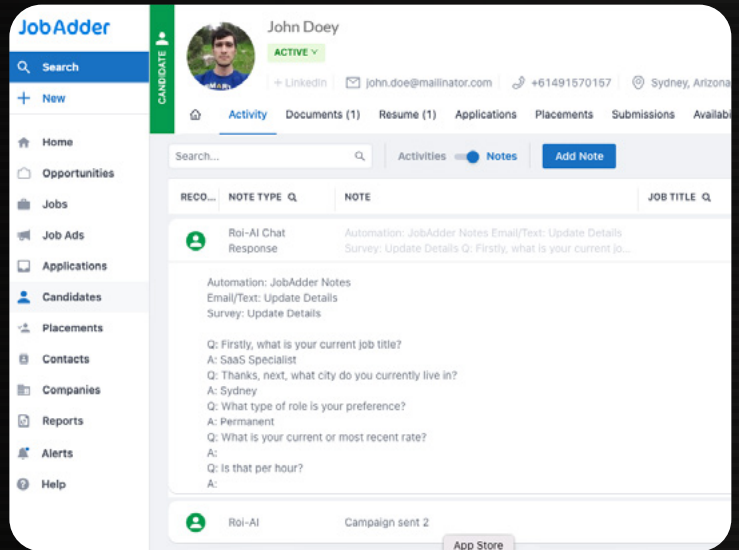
JobAdder

Search
New
Home
Opportunities
Jobs
Job Ads
Applications
Candidates
Placements
Contacts
Companies
Reports
Alerts
Help

CANDIDATE

John Doey
ACTIVE

+ LinkedIn
john.doe@mailinator.com
+61491570157
Sydney, Arizona

Activity
Documents (1)
Resume (1)
Applications
Placements
Submissions
Availabi

Search...
Activities
Notes
Add Note

| RECO... | NOTE TYPE | NOTE | JOB TITLE |
|---|---|---|---|
| | Roi-AI Chat Response | Automation: JobAdder Notes Email/Text: Update Details Survey: Update Details Q: Firstly, what is your current jo... | |

Automation: JobAdder Notes
Email/Text: Update Details
Survey: Update Details

Q: Firstly, what is your current job title?
A: SaaS Specialist
Q: Thanks, next, what city do you currently live in?
A: Sydney
Q: What type of role is your preference?
A: Permanent
Q: What is your current or most recent rate?
A:
Q: Is that per hour?
A:

| | Roi-AI | Campaign sent 2 | |
|---|---|---|---|

App Store